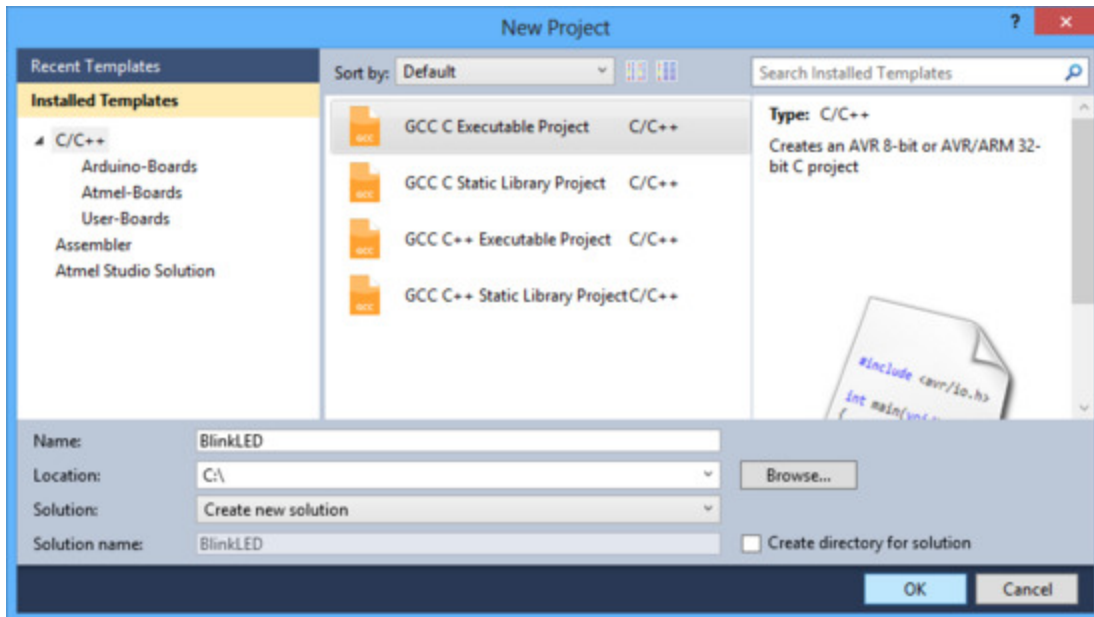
New Project

?

×

Recent Templates

Installed Templates

C/C++

Arduino-Boards

Atmel-Boards

User-Boards

Assembler

Atmel Studio Solution

Sort by: Default

GCC

GCC C Executable Project C/C++

GCC

GCC C Static Library Project C/C++

GCC

GCC C++ Executable Project C/C++

GCC

GCC C++ Static Library Project C/C++

Search Installed Templates

Type: C/C++

Creates an AVR 8-bit or AVR/ARM 32-bit C project

#include <avr/io.h>

int main(voi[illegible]

{

Name: BlinkLED

Location: C:\

Browse...

Solution: Create new solution

Solution name: BlinkLED

Create directory for solution

OK

Cancel